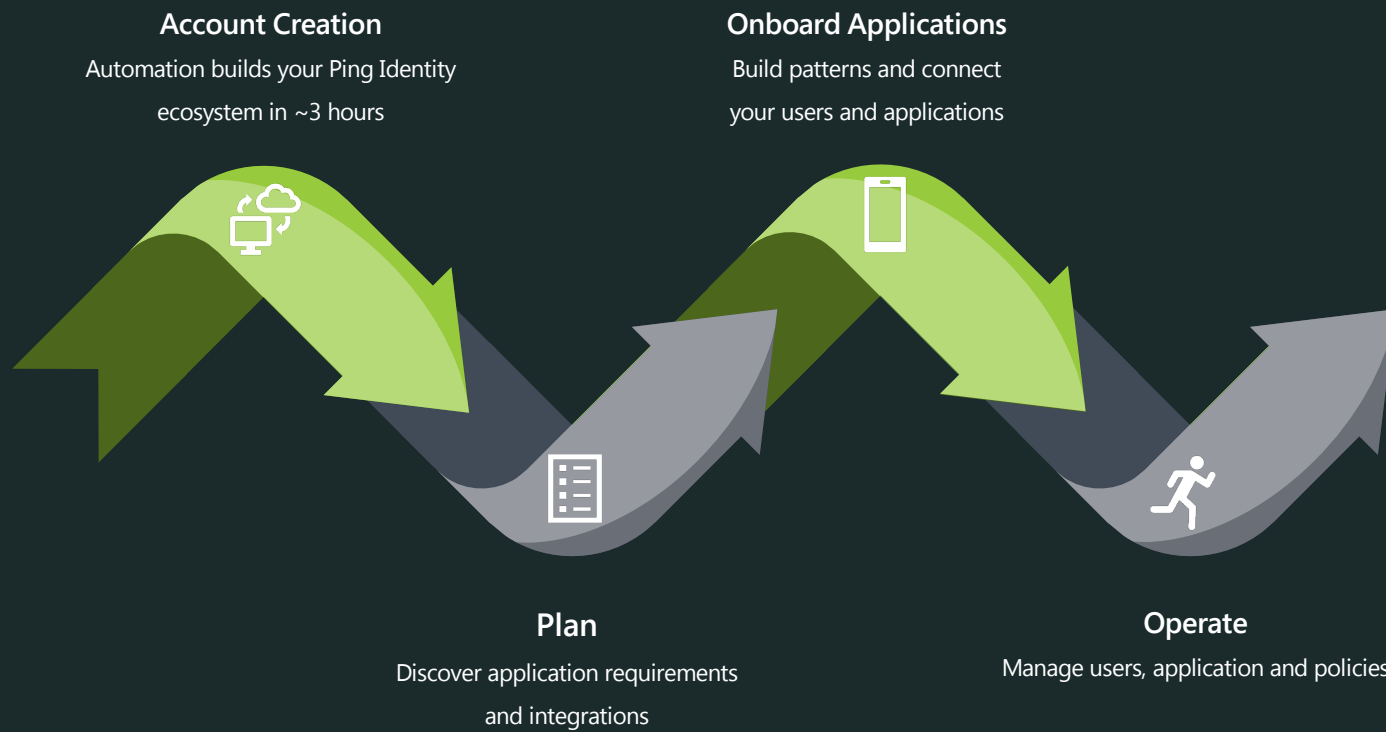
Account Creation
Automation builds your Ping Identity ecosystem in ~3 hours

Onboard Applications
Build patterns and connect your users and applications

Plan
Discover application requirements and integrations

Operate
Manage users, application and policies